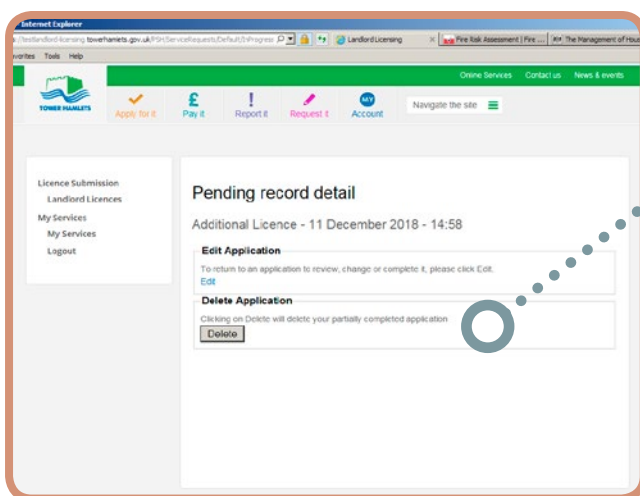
Internet Explorer

testlandlord-licensing.towerhamlets.gov.uk/PSH/ServiceRequests/Default/InProgress

Landlord Licensing

Fire Risk Assessment | Fire ...

The Management of Hous

avorites Tools Help

Online Services Contact us News & events

TOWER HAMLETS

Apply for it

Pay it

Report it

Request it

MY

Account

Navigate the site

Licence Submission

Landlord Licences

My Services

My Services

Logout

Pending record detail

Additional Licence - 11 December 2018 - 14:58

Edit Application

To return to an application to review, change or complete it, please click Edit.

Edit

Delete Application

Clicking on Delete will delete your partially completed application

Delete